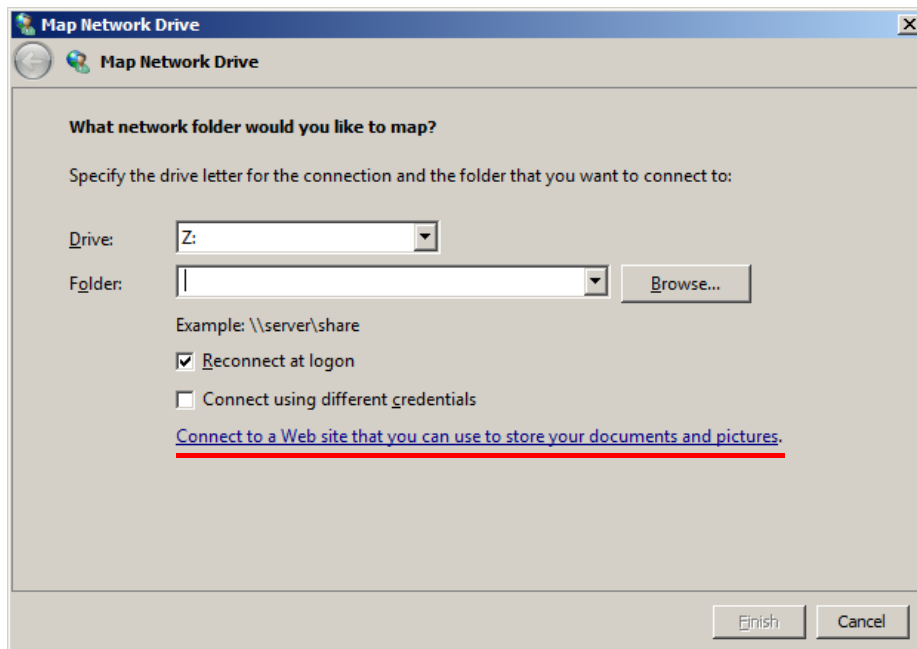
Map Network Drive

Map Network Drive

What network folder would you like to map?

Specify the drive letter for the connection and the folder that you want to connect to:

Drive: Z:

Folder:

Browse...

Example: \\server\share

Reconnect at logon

Connect using different credentials

Connect to a Web site that you can use to store your documents and pictures.

Finish

Cancel